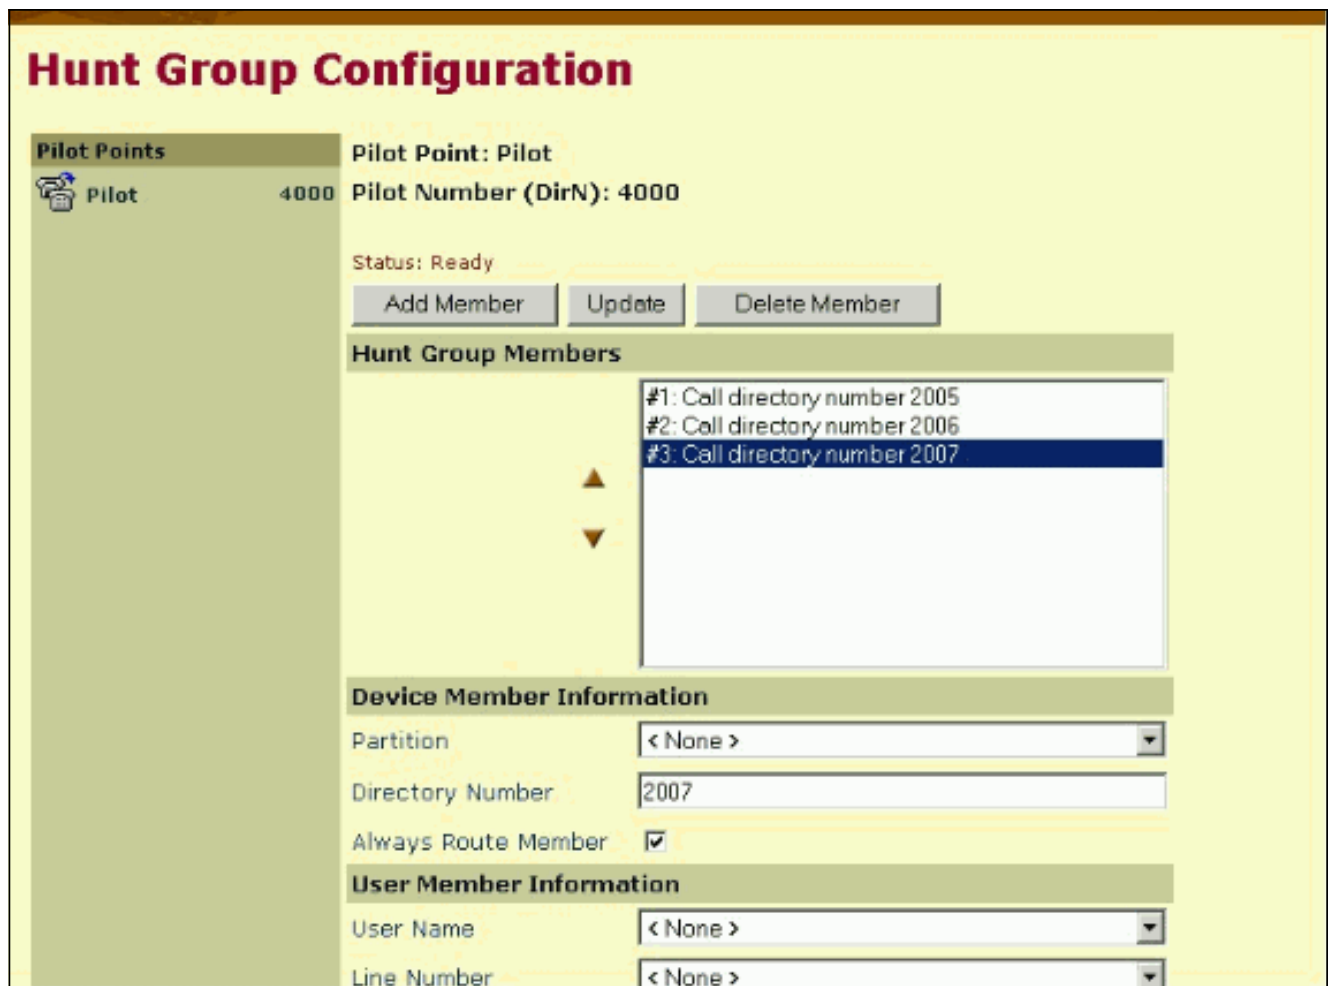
Hunt Group Configuration

Pilot Points

Pilot 4000

Pilot Point: Pilot

Pilot Number (DirN): 4000

Status: Ready

Add Member Update Delete Member

Hunt Group Members

#1: Call directory number 2005
#2: Call directory number 2006
#3: Call directory number 2007

Device Member Information

Partition < None >

Directory Number 2007

Always Route Member

User Member Information

User Name < None >

Line Number < None >